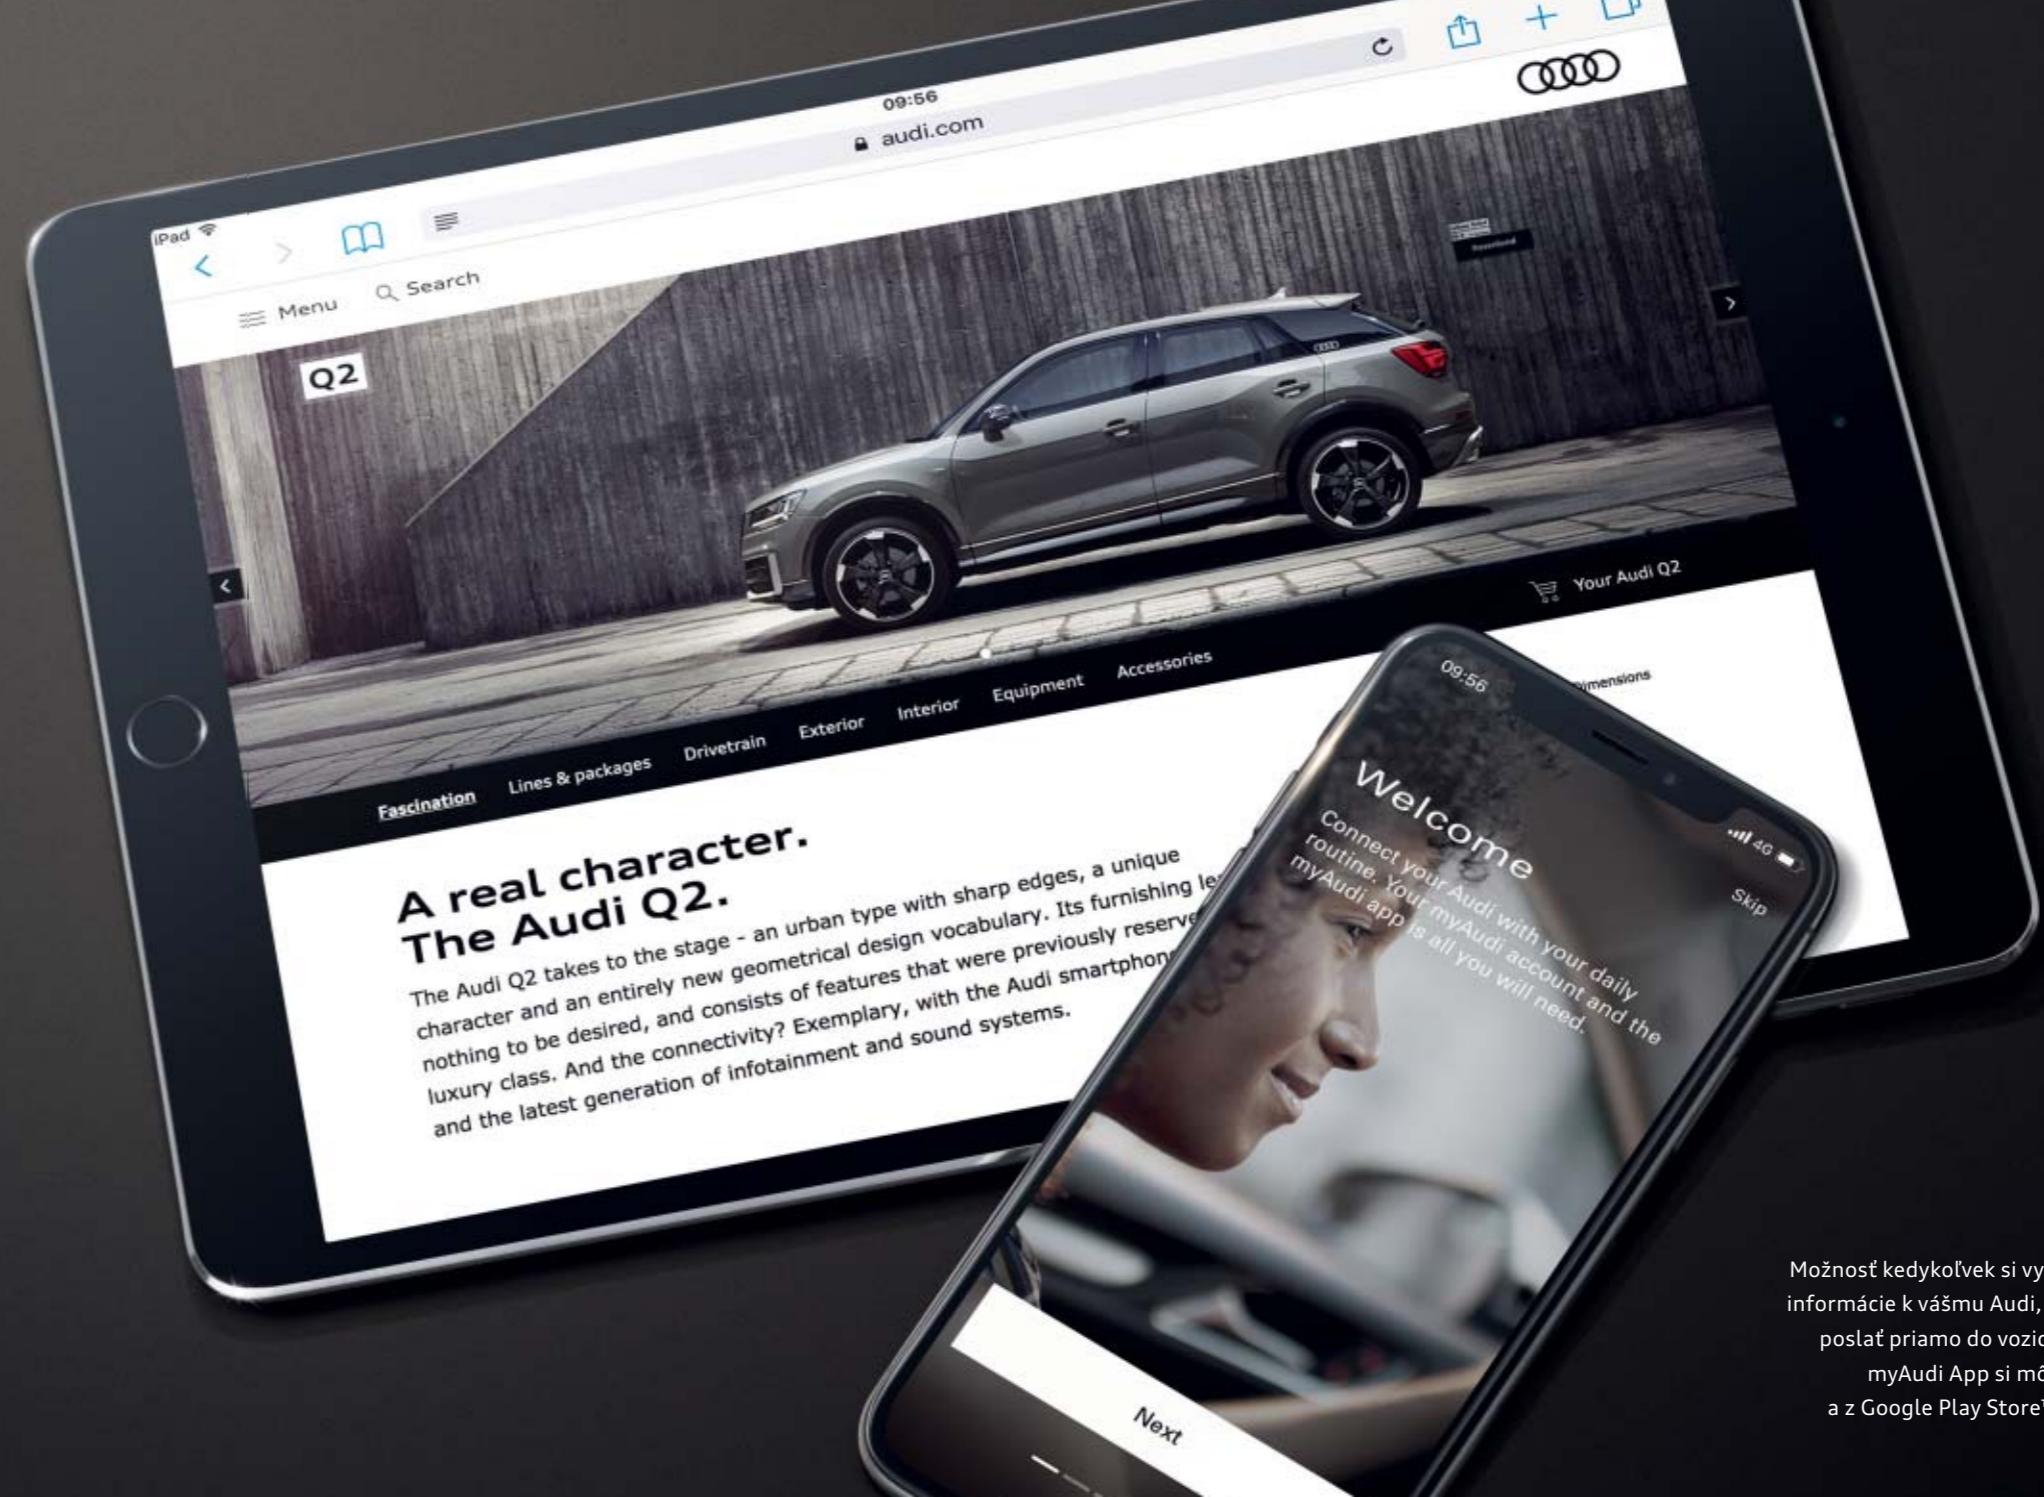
iPad

09:56

audi.com

Menu Search

Q2

Your Audi Q2

Fascination Lines & packages Drivetrain Exterior Interior Equipment Accessories Dimensions

A real character.
The Audi Q2.

The Audi Q2 takes to the stage - an urban type with sharp edges, a unique character and an entirely new geometrical design vocabulary. Its furnishing le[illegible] nothing to be desired, and consists of features that were previously reserve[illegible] luxury class. And the connectivity? Exemplary, with the Audi smartphon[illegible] and the latest generation of infotainment and sound systems.

09:56

4G

Skip

Welcome

Connect your Audi with your daily routine. Your myAudi account and the myAudi app is all you will need.

Next

Možnosť kedykoľvek si vy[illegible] informácie k vášmu Audi, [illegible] poslať priamo do vozi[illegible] myAudi App si m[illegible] a z Google Play Store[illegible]